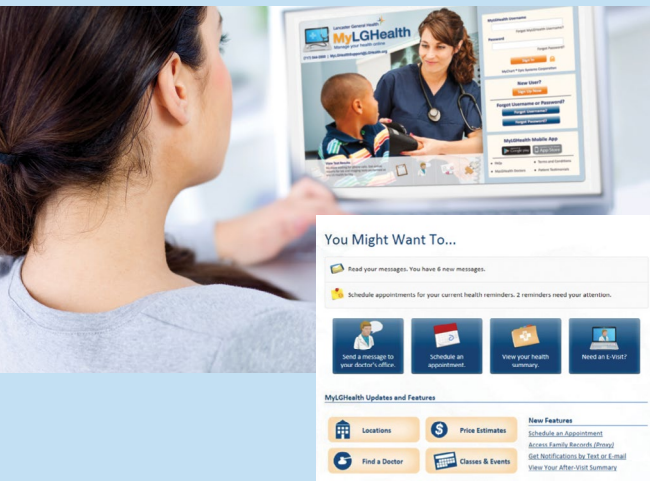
Lancaster General Health
MyLGHealth
Manage your health online

MyLGHealth Username
Forgot Username?
Password
Forgot Password?
Sign In

New User?
Sign Up Now

Forgot Username or Password?
Forgot Username?
Forgot Password?

MyLGHealth Mobile App

You Might Want To...

Read your messages. You have 6 new messages.

Schedule appointments for your current health reminders. 2 reminders need your attention.

Send a message to your doctor's office.

Schedule an appointment.

View your health summary.

Need an E-Visit?

MyLGHealth Updates and Features

Locations

Price Estimates

Find a Doctor

Classes & Events

New Features
Schedule an Appointment
Access Family Records (Proxy)
Get Notifications by Text or E-mail
View Your After-Visit Summary